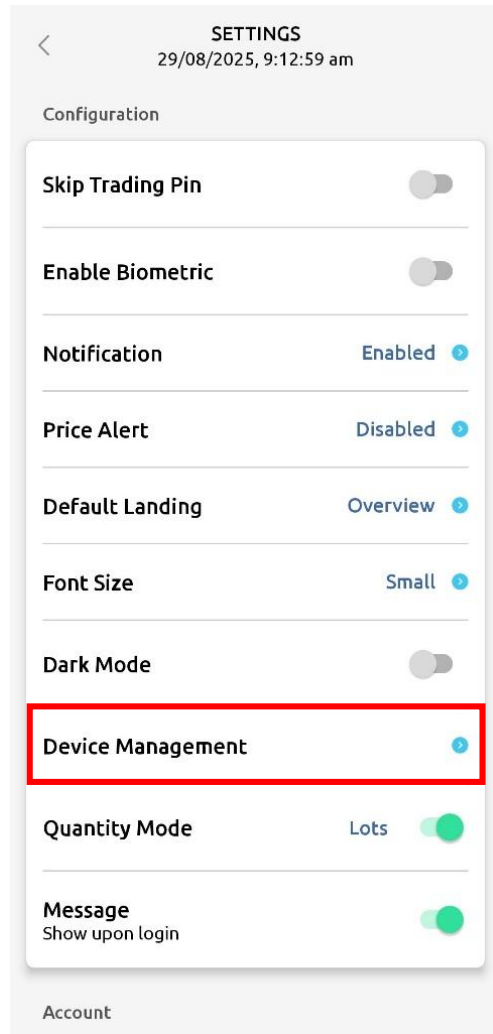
SETTINGS
29/08/2025, 9:12:59 am

Configuration

Skip Trading Pin

Enable Biometric

Notification Enabled

Price Alert Disabled

Default Landing Overview

Font Size Small

Dark Mode

Device Management

Quantity Mode Lots

Message
Show upon login

Account